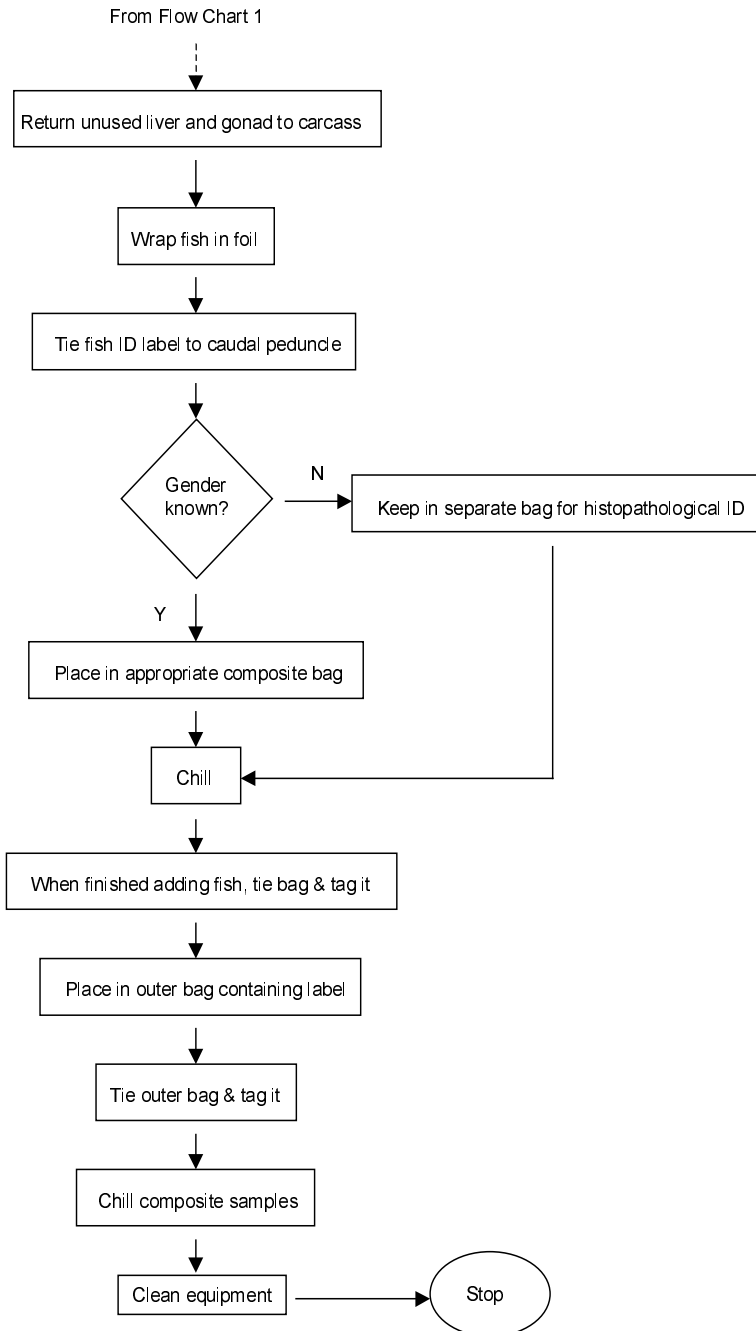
From Flow Chart 1

Return unused liver and gonad to carcass

Wrap fish in foil

Tie fish ID label to caudal peduncle

Gender known?

N

Keep in separate bag for histopathological ID

Y

Place in appropriate composite bag

Chill

When finished adding fish, tie bag & tag it

Place in outer bag containing label

Tie outer bag & tag it

Chill composite samples

Clean equipment

Stop